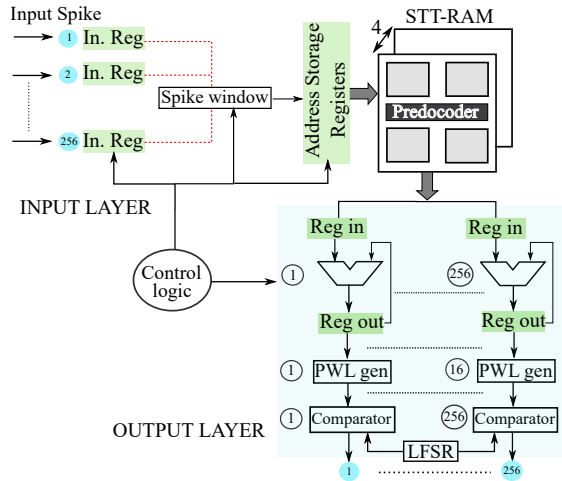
Input Spike
1 In. Reg
2 In. Reg
256 In. Reg
Spike window
Address Storage Registers
4
STT-RAM
Predocoder
INPUT LAYER
Control logic
Reg in
Reg in
1
256
Reg out
Reg out
1 PWL gen
16 PWL gen
1 Comparator
256 Comparator
OUTPUT LAYER
LFSR
1
256